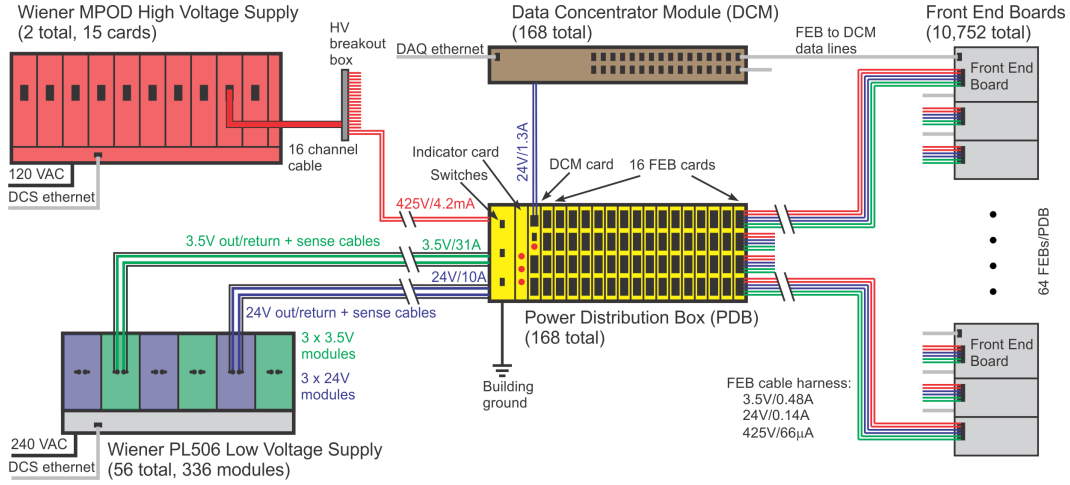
Wiener MPOD High Voltage Supply
(2 total, 15 cards)

HV breakout box

Data Concentrator Module (DCM)
(168 total)

DAQ ethernet

FEB to DCM data lines

Front End Boards
(10,752 total)

Front End Board

120 VAC

DCS ethernet

16 channel cable

24V/1.3A

Indicator card

Switches

DCM card

16 FEB cards

425V/4.2mA

3.5V out/return + sense cables

3.5V/31A

24V/10A

24V out/return + sense cables

64 FEBs/PDB

Power Distribution Box (PDB)
(168 total)

3 x 3.5V modules

3 x 24V modules

Building ground

Front End Board

FEB cable harness:
3.5V/0.48A
24V/0.14A
425V/66μA

240 VAC

DCS ethernet

Wiener PL506 Low Voltage Supply
(56 total, 336 modules)